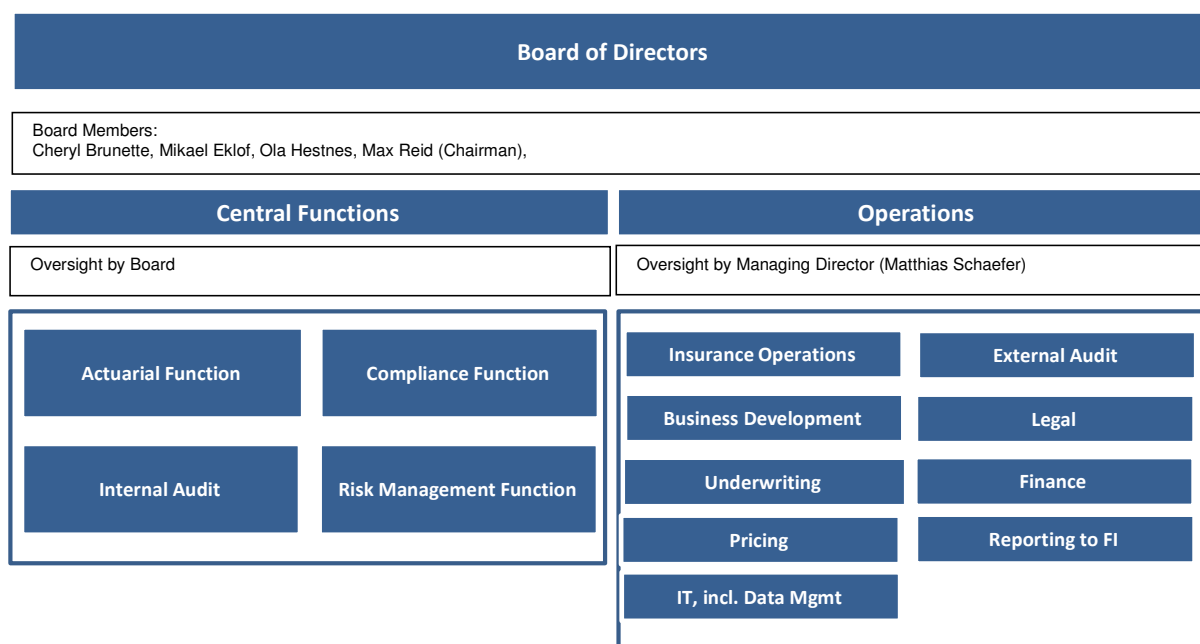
Board of Directors

Board Members:
Cheryl Brunette, Mikael Eklof, Ola Hestnes, Max Reid (Chairman),

Central Functions

Oversight by Board

Actuarial Function

Compliance Function

Internal Audit

Risk Management Function

Operations

Oversight by Managing Director (Matthias Schaefer)

Insurance Operations

External Audit

Business Development

Legal

Underwriting

Finance

Pricing

Reporting to FI

IT, incl. Data Mgmt